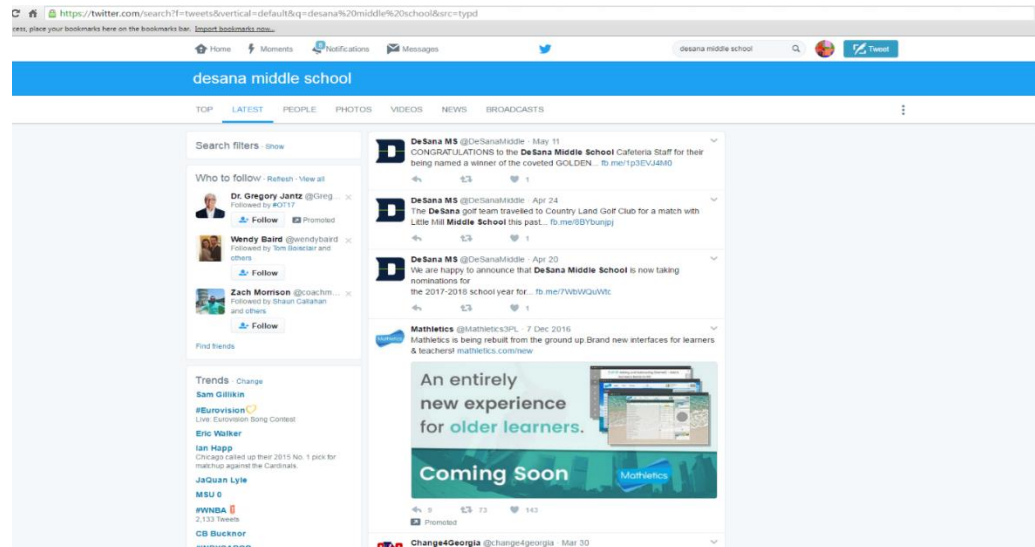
https://twitter.com/search?f=tweets&vertical=default&q=desana%20middle%20school&src=typd

cess, place your bookmarks here on the bookmarks bar. Import bookmarks now...

Home Moments Notifications Messages desana middle school Tweet

desana middle school

TOP LATEST PEOPLE PHOTOS VIDEOS NEWS BROADCASTS

Search filters · Show

Who to follow · Refresh · View all

Dr. Gregory Jantz @Greg...
Followed by #OT17
Follow Promoted

Wendy Baird @wendybaird
Followed by Tom Boisclair and others
Follow

Zach Morrison @coachm...
Followed by Shaun Callahan and others
Follow

Find friends

Trends · Change
Sam Gillikin
#Eurovision
Live: Eurovision Song Contest
Eric Walker
Ian Happ
Chicago called up their 2015 No. 1 pick for matchup against the Cardinals.
JaQuan Lyle
MSU 0
#WNBA
2,133 Tweets
CB Bucknor

DeSana MS @DeSanaMiddle · May 11
CONGRATULATIONS to the DeSana Middle School Cafeteria Staff for their being named a winner of the coveted GOLDEN... fb.me/1p3EVJ4M0
1

DeSana MS @DeSanaMiddle · Apr 24
The DeSana golf team travelled to Country Land Golf Club for a match with Little Mill Middle School this past... fb.me/8BYbunpj
1

DeSana MS @DeSanaMiddle · Apr 20
We are happy to announce that DeSana Middle School is now taking nominations for
the 2017-2018 school year for... fb.me/7WbWQuWfc
1

Mathletics @Mathletics3PL · 7 Dec 2016
Mathletics is being rebuilt from the ground up.Brand new interfaces for learners & teachers! mathletics.com/new
An entirely new experience for older learners.
Coming Soon
Mathletics
9 73 143
Promoted

Change4Georgia @change4georgia · Mar 30